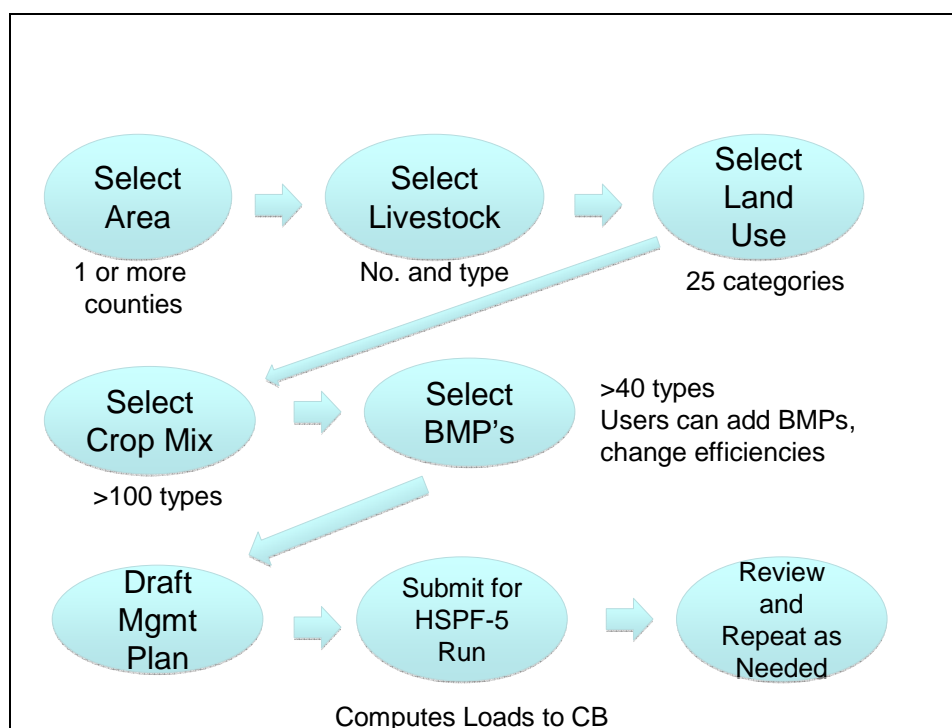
Select Area

1 or more counties

Select Livestock

No. and type

Select Land Use

25 categories

Select Crop Mix

>100 types

Select BMP's

>40 types
Users can add BMPs, change efficiencies

Draft Mgmt Plan

Submit for HSPF-5 Run

Review and Repeat as Needed

Computes Loads to CB